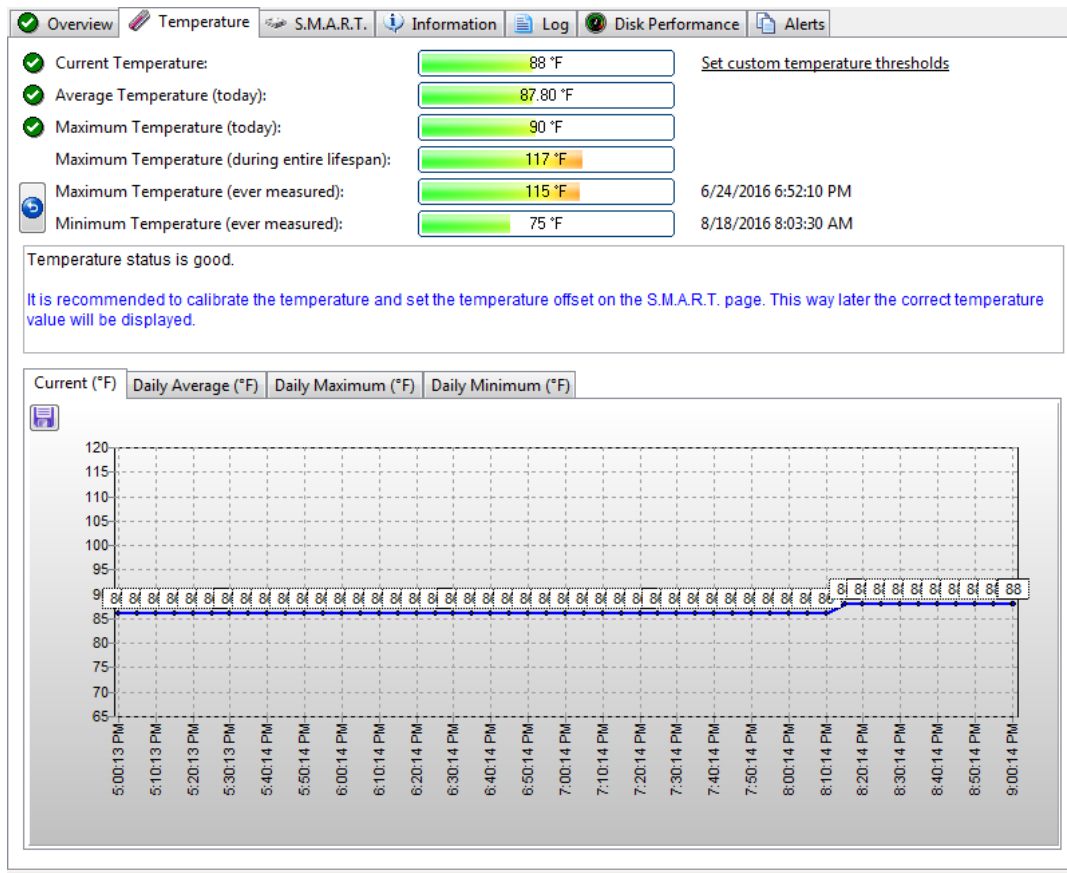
Overview | Temperature | S.M.A.R.T. | Information | Log | Disk Performance | Alerts

Current Temperature: 88 °F
Set custom temperature thresholds
Average Temperature (today): 87.80 °F
Maximum Temperature (today): 90 °F
Maximum Temperature (during entire lifespan): 117 °F
Maximum Temperature (ever measured): 115 °F 6/24/2016 6:52:10 PM
Minimum Temperature (ever measured): 75 °F 8/18/2016 8:03:30 AM

Temperature status is good.

It is recommended to calibrate the temperature and set the temperature offset on the S.M.A.R.T. page. This way later the correct temperature value will be displayed.

Current (°F) | Daily Average (°F) | Daily Maximum (°F) | Daily Minimum (°F)

120
115
110
105
100
95
9
85
80
75
70
65

8 8 8 8 8 8 8 8 8 8 8 8 8 8 8 8 8 8 8 8 8 8 8 8 8 8 8 8 8 8 8 8 8 8 8 8 8 8 8 8 8 8 8 8 8 8 88

5:00:13 PM
5:10:13 PM
5:20:13 PM
5:30:13 PM
5:40:14 PM
5:50:14 PM
6:00:14 PM
6:10:14 PM
6:20:14 PM
6:30:14 PM
6:40:14 PM
6:50:14 PM
7:00:14 PM
7:10:14 PM
7:20:14 PM
7:30:14 PM
7:40:14 PM
7:50:14 PM
8:00:14 PM
8:10:14 PM
8:20:14 PM
8:30:14 PM
8:40:14 PM
8:50:14 PM
9:00:14 PM